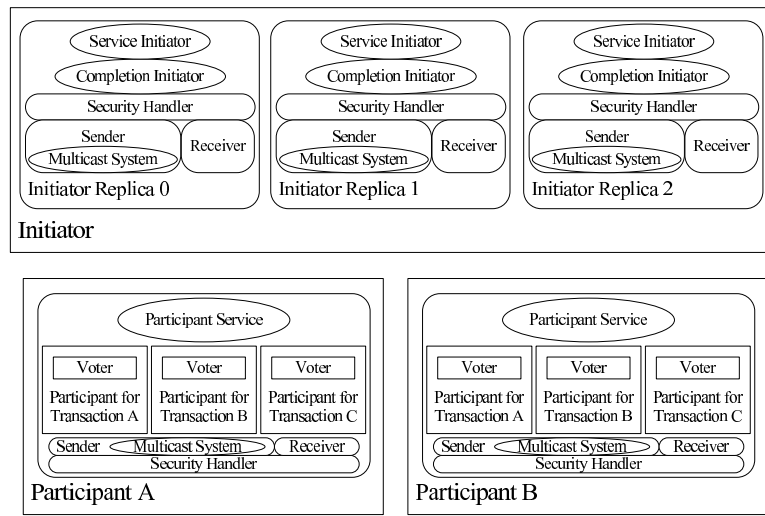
Service Initiator
Completion Initiator
Security Handler
Sender
Multicast System
Receiver
Initiator Replica 0

Service Initiator
Completion Initiator
Security Handler
Sender
Multicast System
Receiver
Initiator Replica 1

Service Initiator
Completion Initiator
Security Handler
Sender
Multicast System
Receiver
Initiator Replica 2

Initiator

Participant Service
Voter
Participant for Transaction A
Voter
Participant for Transaction B
Voter
Participant for Transaction C
Sender
Multicast System
Receiver
Security Handler
Participant A

Participant Service
Voter
Participant for Transaction A
Voter
Participant for Transaction B
Voter
Participant for Transaction C
Sender
Multicast System
Receiver
Security Handler
Participant B